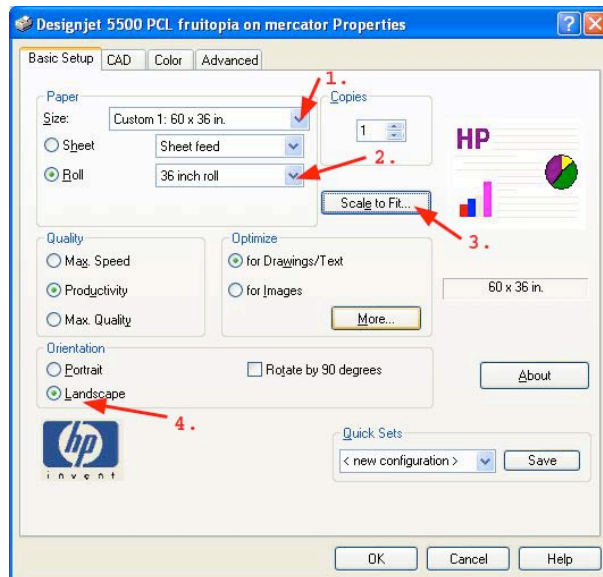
Designjet 5500 PCL fruitopia on mercator Properties

? X

Basic Setup | CAD | Color | Advanced

Paper

Size: Custom 1: 60 x 36 in.

Sheet Sheet feed

Roll 36 inch roll

Copies

1

1.

2.

Scale to Fit...

3.

HP

Quality

Max. Speed

Productivity

Max. Quality

Optimize

for Drawings/Text

for Images

More...

60 x 36 in.

Orientation

Portrait

Landscape

Rotate by 90 degrees

About

4.

hp
invent

Quick Sets

< new configuration >

Save

OK

Cancel

Help